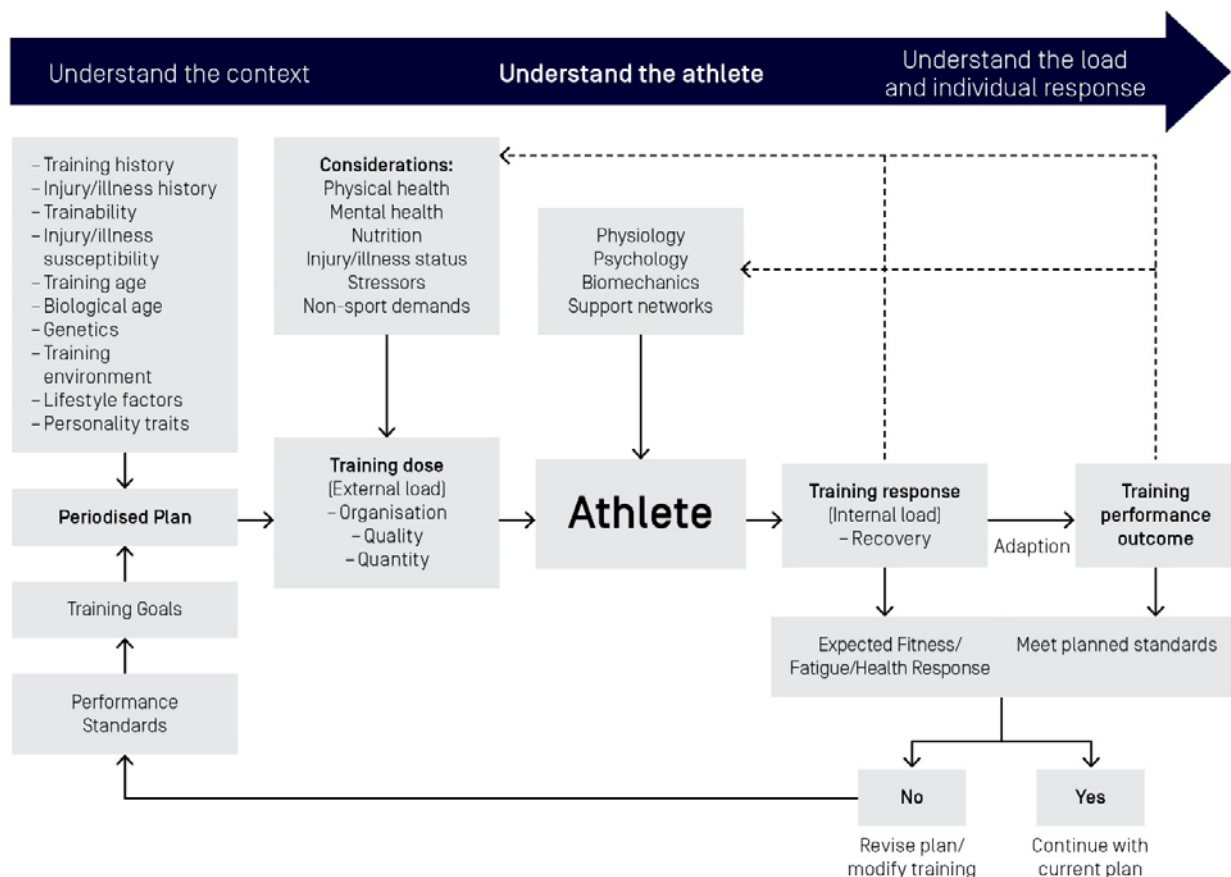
Understand the context

Understand the athlete

Understand the load and individual response

- Training history
- Injury/illness history
- Trainability
- Injury/illness susceptibility
- Training age
- Biological age
- Genetics
- Training environment
- Lifestyle factors
- Personality traits

Periodised Plan

Training Goals

Performance Standards

Considerations:
Physical health
Mental health
Nutrition
Injury/illness status
Stressors
Non-sport demands

Training dose
(External load)
- Organisation
- Quality
- Quantity

Physiology
Psychology
Biomechanics
Support networks

Athlete

Training response
(Internal load)
- Recovery

Adaption

Training performance outcome

Expected Fitness/ Fatigue/Health Response

Meet planned standards

No

Revise plan/ modify training

Yes

Continue with current plan